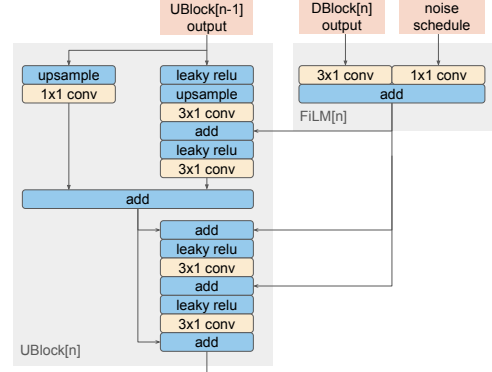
UBlock[n-1] output

DBlock[n] output

noise schedule

upsample

1x1 conv

leaky relu

upsample

3x1 conv

add

leaky relu

3x1 conv

3x1 conv

1x1 conv

add

FiLM[n]

add

add

leaky relu

3x1 conv

add

leaky relu

3x1 conv

add

UBlock[n]